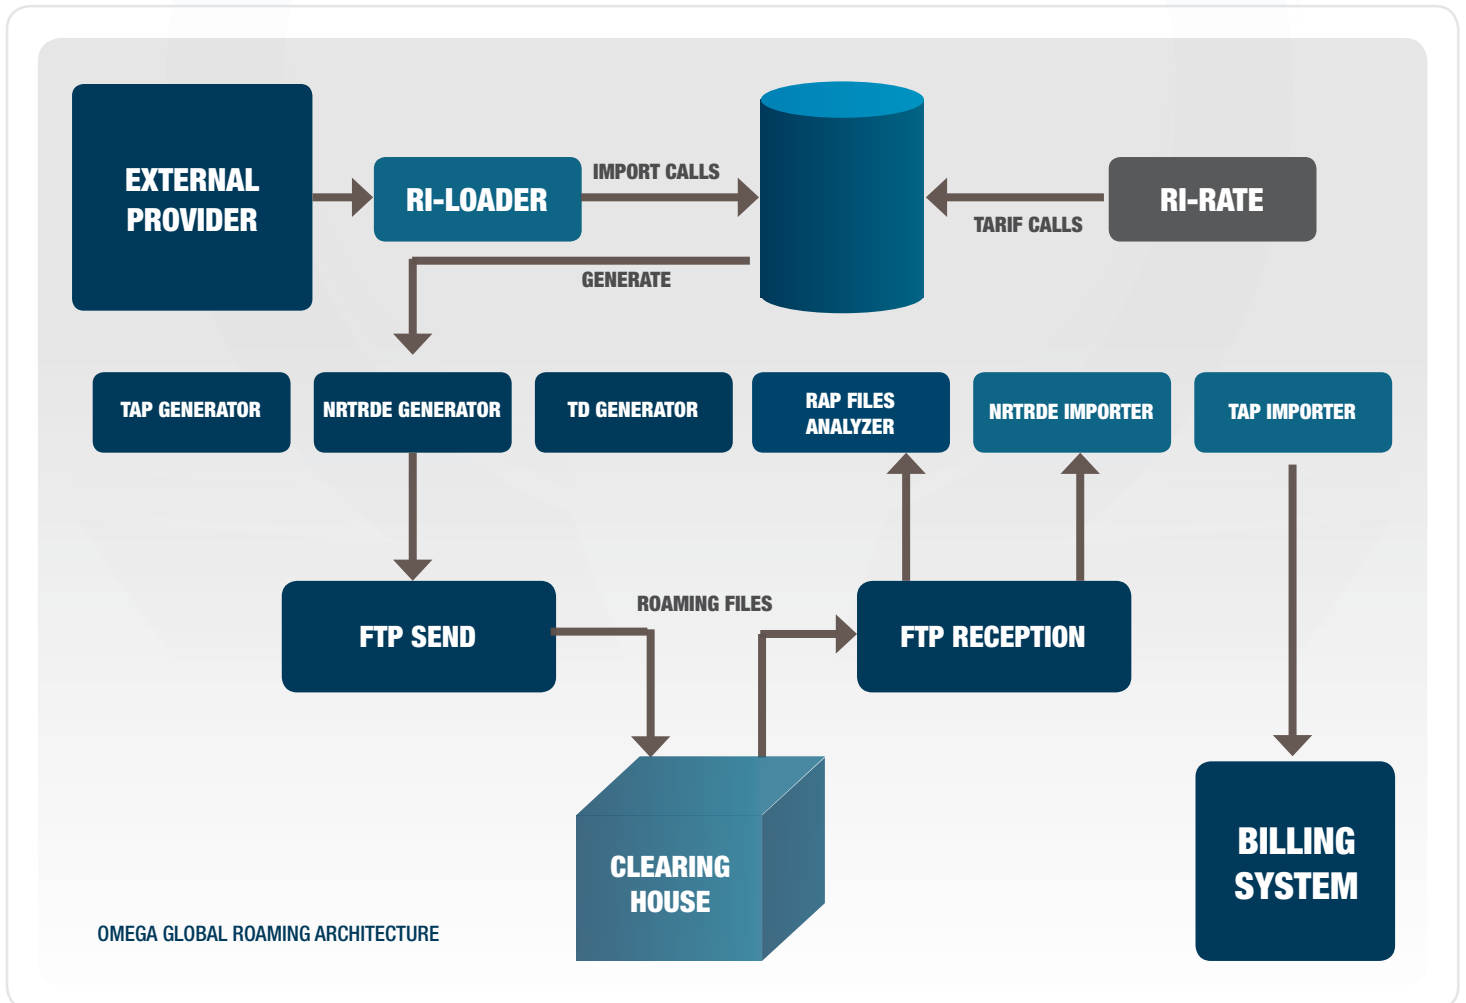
EXTERNAL PROVIDER

RI-LOADER

IMPORT CALLS

TARIF CALLS

RI-RATE

GENERATE

TAP GENERATOR

NRTRDE GENERATOR

TD GENERATOR

RAP FILES ANALYZER

NRTRDE IMPORTER

TAP IMPORTER

FTP SEND

ROAMING FILES

FTP RECEPTION

CLEARING HOUSE

BILLING SYSTEM

OMEGA GLOBAL ROAMING ARCHITECTURE